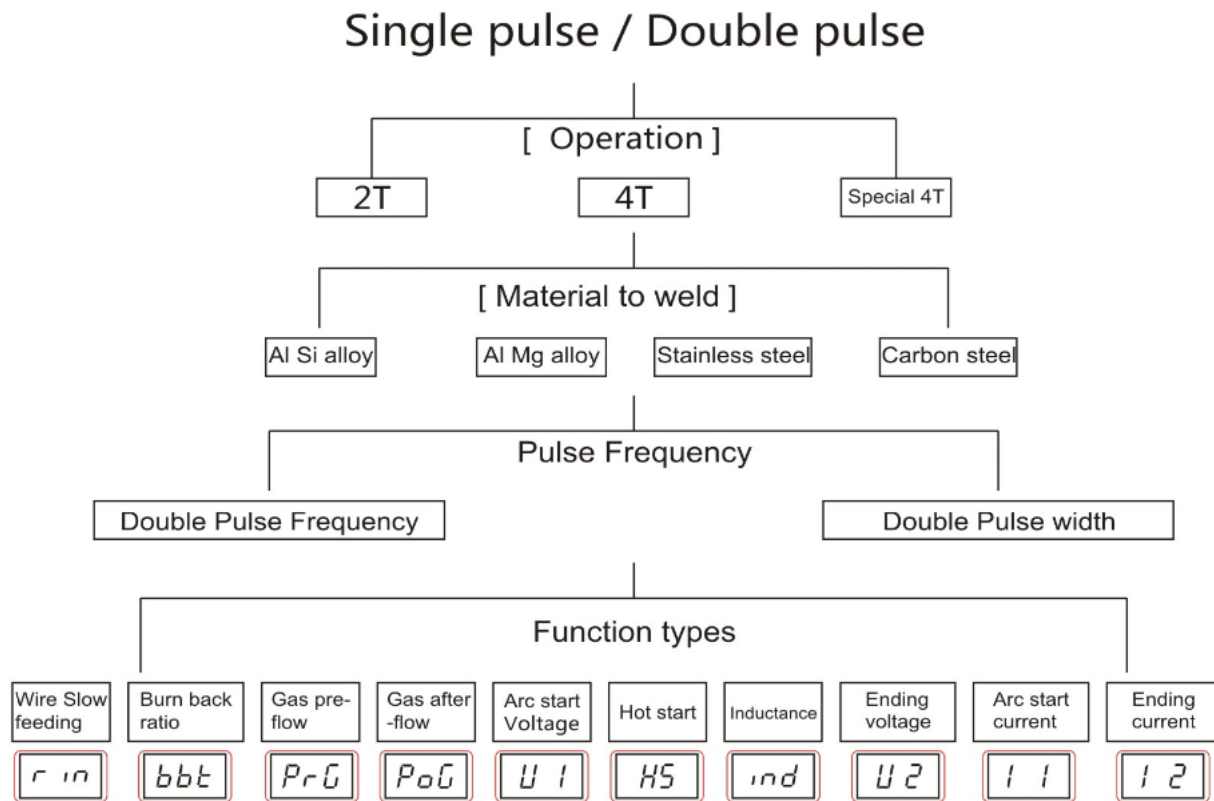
Single pulse / Double pulse

[ Operation ]

2T

4T

Special 4T

[ Material to weld ]

Al Si alloy

Al Mg alloy

Stainless steel

Carbon steel

Pulse Frequency

Double Pulse Frequency

Double Pulse width

Function types

| Wire Slow feeding | Burn back ratio | Gas pre-flow | Gas after -flow | Arc start Voltage | Hot start | Inductance | Ending voltage | Arc start current | Ending current |
|---|---|---|---|---|---|---|---|---|---|
| r in | bbt | PrG | PoG | U 1 | HS | ind | U 2 | I 1 | I 2 |